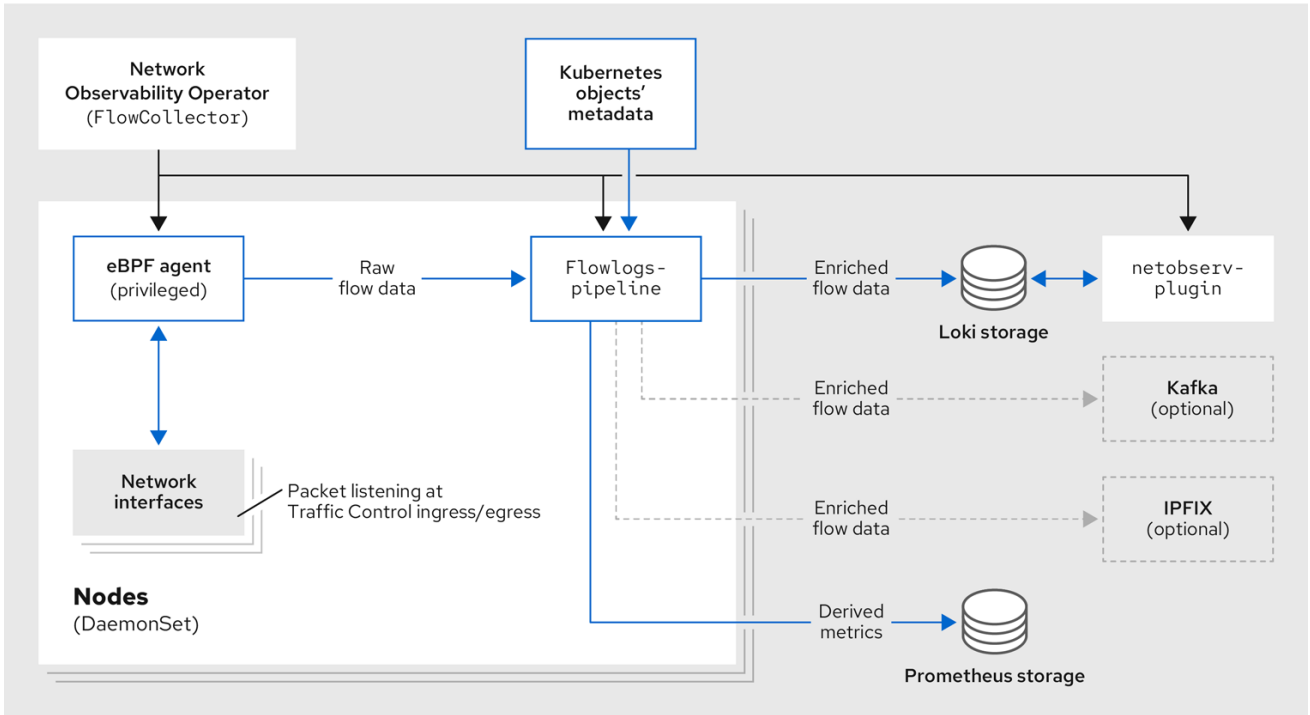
Network Observability Operator (FlowCollector)

Kubernetes objects' metadata

eBPF agent (privileged)

Raw flow data

Flowlogs-pipeline

Enriched flow data

Loki storage

netobserv-plugin

Enriched flow data

Kafka (optional)

Network interfaces

Packet listening at Traffic Control ingress/egress

Enriched flow data

IPFIX (optional)

Nodes (DaemonSet)

Derived metrics

Prometheus storage